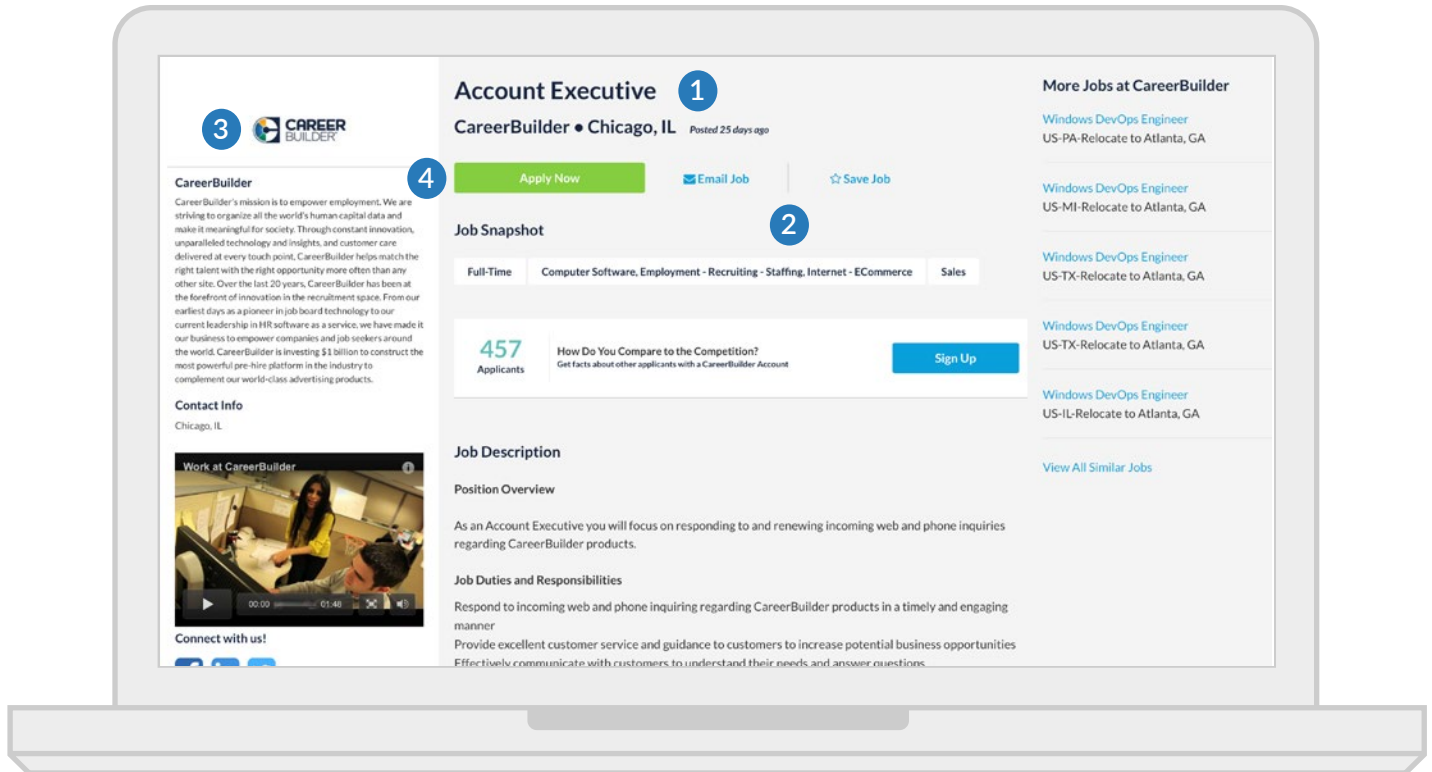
3

CAREER BUILDER

CareerBuilder

CareerBuilder's mission is to empower employment. We are striving to organize all the world's human capital data and make it meaningful for society. Through constant innovation, unparalleled technology and insights, and customer care delivered at every touch point, CareerBuilder helps match the right talent with the right opportunity more often than any other site. Over the last 20 years, CareerBuilder has been at the forefront of innovation in the recruitment space. From our earliest days as a pioneer in job board technology to our current leadership in HR software as a service, we have made it our business to empower companies and job seekers around the world. CareerBuilder is investing $1 billion to construct the most powerful pre-hire platform in the industry to complement our world-class advertising products.

Contact Info

Chicago, IL

Work at CareerBuilder

00:00 01:48

Connect with us!

Account Executive 1

CareerBuilder • Chicago, IL Posted 25 days ago

4 Apply Now

Email Job

Save Job

2

Job Snapshot

| Full-Time | Computer Software, Employment - Recruiting - Staffing, Internet - ECommerce | Sales |
|---|---|---|

457 Applicants

How Do You Compare to the Competition?
Get facts about other applicants with a CareerBuilder Account

Sign Up

Job Description

Position Overview

As an Account Executive you will focus on responding to and renewing incoming web and phone inquiries regarding CareerBuilder products.

Job Duties and Responsibilities

Respond to incoming web and phone inquiring regarding CareerBuilder products in a timely and engaging manner
Provide excellent customer service and guidance to customers to increase potential business opportunities
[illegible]

More Jobs at CareerBuilder

Windows DevOps Engineer
US-PA-Relocate to Atlanta, GA

Windows DevOps Engineer
US-MI-Relocate to Atlanta, GA

Windows DevOps Engineer
US-TX-Relocate to Atlanta, GA

Windows DevOps Engineer
US-TX-Relocate to Atlanta, GA

Windows DevOps Engineer
US-IL-Relocate to Atlanta, GA

View All Similar Jobs